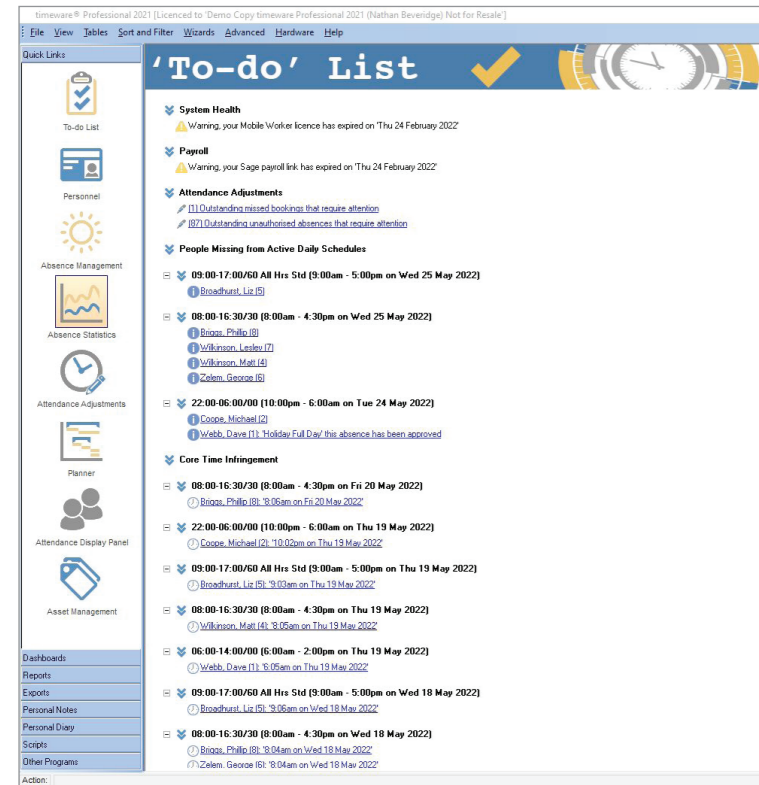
timeware® Professional 2021 [Licenced to 'Demo Copy timeware Professional 2021 (Nathan Beveridge)' Not for Resale]

File View Tables Sort and Filter Wizards Advanced Hardware Help

Quick Links

To-do List

Personnel

Absence Management

Absence Statistics

Attendance Adjustments

Planner

Attendance Display Panel

Asset Management

Dashboards
Reports
Exports
Personal Notes
Personal Diary
Scripts
Other Programs

Action:

'To-do' List

System Health
Warning, your Mobile Worker licence has expired on 'Thu 24 February 2022'

Payroll
Warning, your Sage payroll link has expired on 'Thu 24 February 2022'

Attendance Adjustments
[1] Outstanding missed bookings that require attention
[87] Outstanding unauthorised absences that require attention

People Missing from Active Daily Schedules

09:00-17:00/60 All Hrs Std (9:00am - 5:00pm on Wed 25 May 2022)
Broadhurst, Liz (5)

08:00-16:30/30 (8:00am - 4:30pm on Wed 25 May 2022)
Briggs, Phillip (8)
Wilkinson, Lesley (7)
Wilkinson, Matt (4)
Zelem, George (6)

22:00-06:00/00 (10:00pm - 6:00am on Tue 24 May 2022)
Coope, Michael (2)
Webb, Dave (1): 'Holiday Full Day' this absence has been approved

Core Time Infringement

08:00-16:30/30 (8:00am - 4:30pm on Fri 20 May 2022)
Briggs, Phillip (8): '8:06am on Fri 20 May 2022'

22:00-06:00/00 (10:00pm - 6:00am on Thu 19 May 2022)
Coope, Michael (2): '10:02pm on Thu 19 May 2022'

09:00-17:00/60 All Hrs Std (9:00am - 5:00pm on Thu 19 May 2022)
Broadhurst, Liz (5): '9:03am on Thu 19 May 2022'

08:00-16:30/30 (8:00am - 4:30pm on Thu 19 May 2022)
Wilkinson, Matt (4): '8:05am on Thu 19 May 2022'

06:00-14:00/00 (6:00am - 2:00pm on Thu 19 May 2022)
Webb, Dave (1): '6:05am on Thu 19 May 2022'

09:00-17:00/60 All Hrs Std (9:00am - 5:00pm on Wed 18 May 2022)
Broadhurst, Liz (5): '9:06am on Wed 18 May 2022'

08:00-16:30/30 (8:00am - 4:30pm on Wed 18 May 2022)
Briggs, Phillip (8): '8:04am on Wed 18 May 2022'
Zelem, George (6): '8:04am on Wed 18 May 2022'